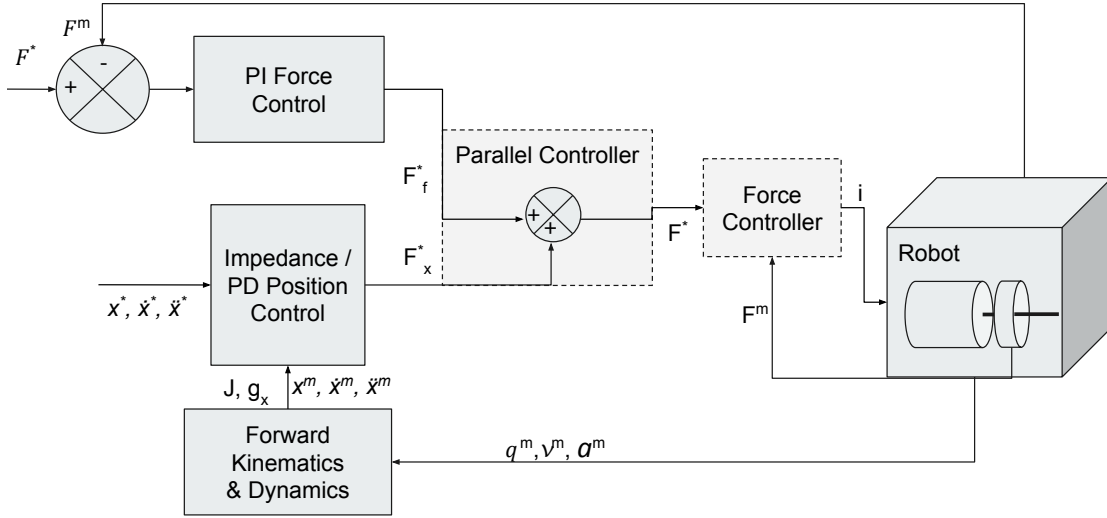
$F^m$

$F^*$

-

+

PI Force Control

Parallel Controller

$F^*_f$

+

+

$F^*$

Force Controller

i

Robot

Impedance / PD Position Control

$F^*_x$

$x^*, \dot{x}^*, \ddot{x}^*$

$F^m$

J, $g_x$

$x^m, \dot{x}^m, \ddot{x}^m$

Forward Kinematics & Dynamics

$q^m, \nu^m, a^m$